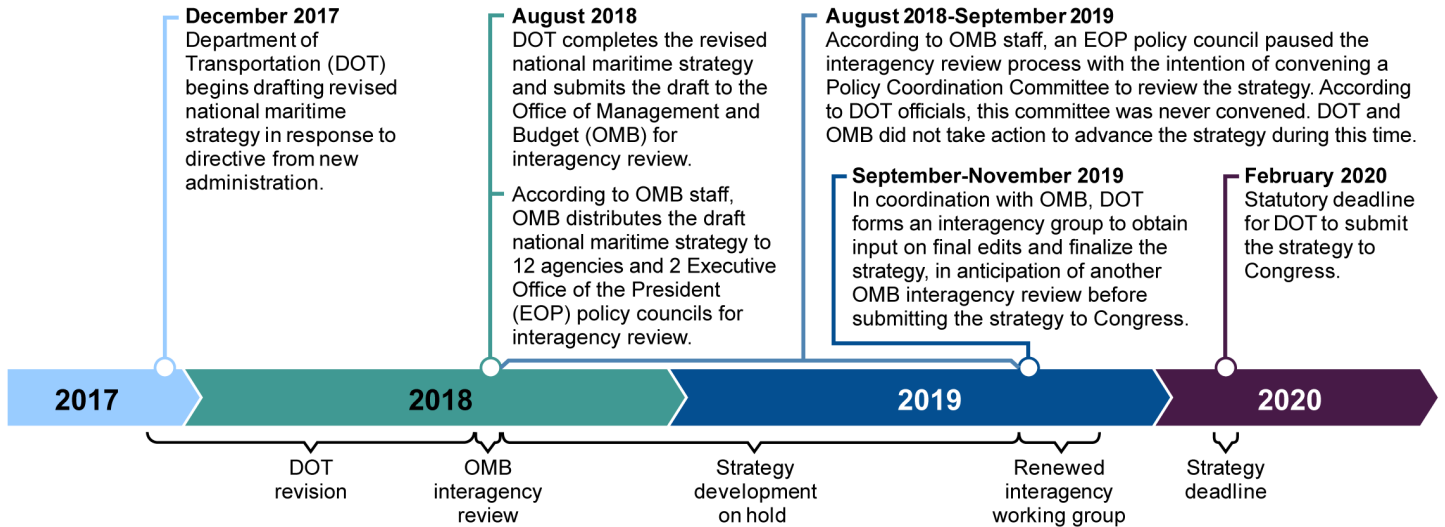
December 2017
Department of Transportation (DOT) begins drafting revised national maritime strategy in response to directive from new administration.

August 2018
DOT completes the revised national maritime strategy and submits the draft to the Office of Management and Budget (OMB) for interagency review.

According to OMB staff, OMB distributes the draft national maritime strategy to 12 agencies and 2 Executive Office of the President (EOP) policy councils for interagency review.

August 2018-September 2019
According to OMB staff, an EOP policy council paused the interagency review process with the intention of convening a Policy Coordination Committee to review the strategy. According to DOT officials, this committee was never convened. DOT and OMB did not take action to advance the strategy during this time.

September-November 2019
In coordination with OMB, DOT forms an interagency group to obtain input on final edits and finalize the strategy, in anticipation of another OMB interagency review before submitting the strategy to Congress.

February 2020
Statutory deadline for DOT to submit the strategy to Congress.

2017

2018

2019

2020

DOT revision

OMB interagency review

Strategy development on hold

Renewed interagency working group

Strategy deadline